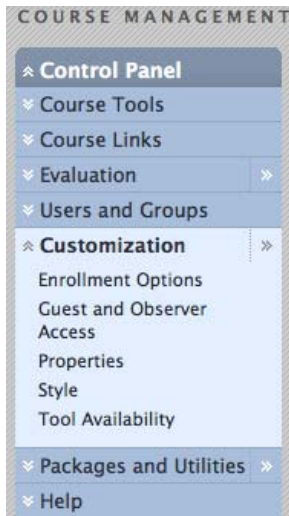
COURSE MANAGEMENT

Control Panel
Course Tools
Course Links
Evaluation
Users and Groups
Customization
Enrollment Options
Guest and Observer Access
Properties
Style
Tool Availability
Packages and Utilities
Help